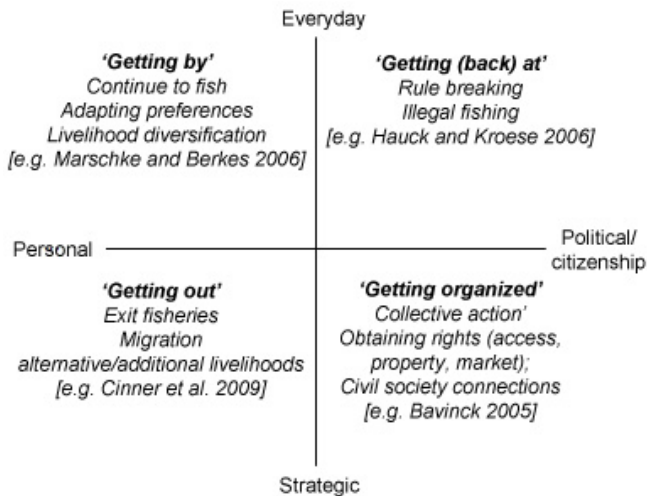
Everyday

'Getting by'
Continue to fish
Adapting preferences
Livelihood diversification
[e.g. Marschke and Berkes 2006]

'Getting (back) at'
Rule breaking
Illegal fishing
[e.g. Hauck and Kroese 2006]

Personal

Political/
citizenship

'Getting out'
Exit fisheries
Migration
alternative/additional livelihoods
[e.g. Cinner et al. 2009]

'Getting organized'
Collective action'
Obtaining rights (access, property, market);
Civil society connections
[e.g. Bavinck 2005]

Strategic